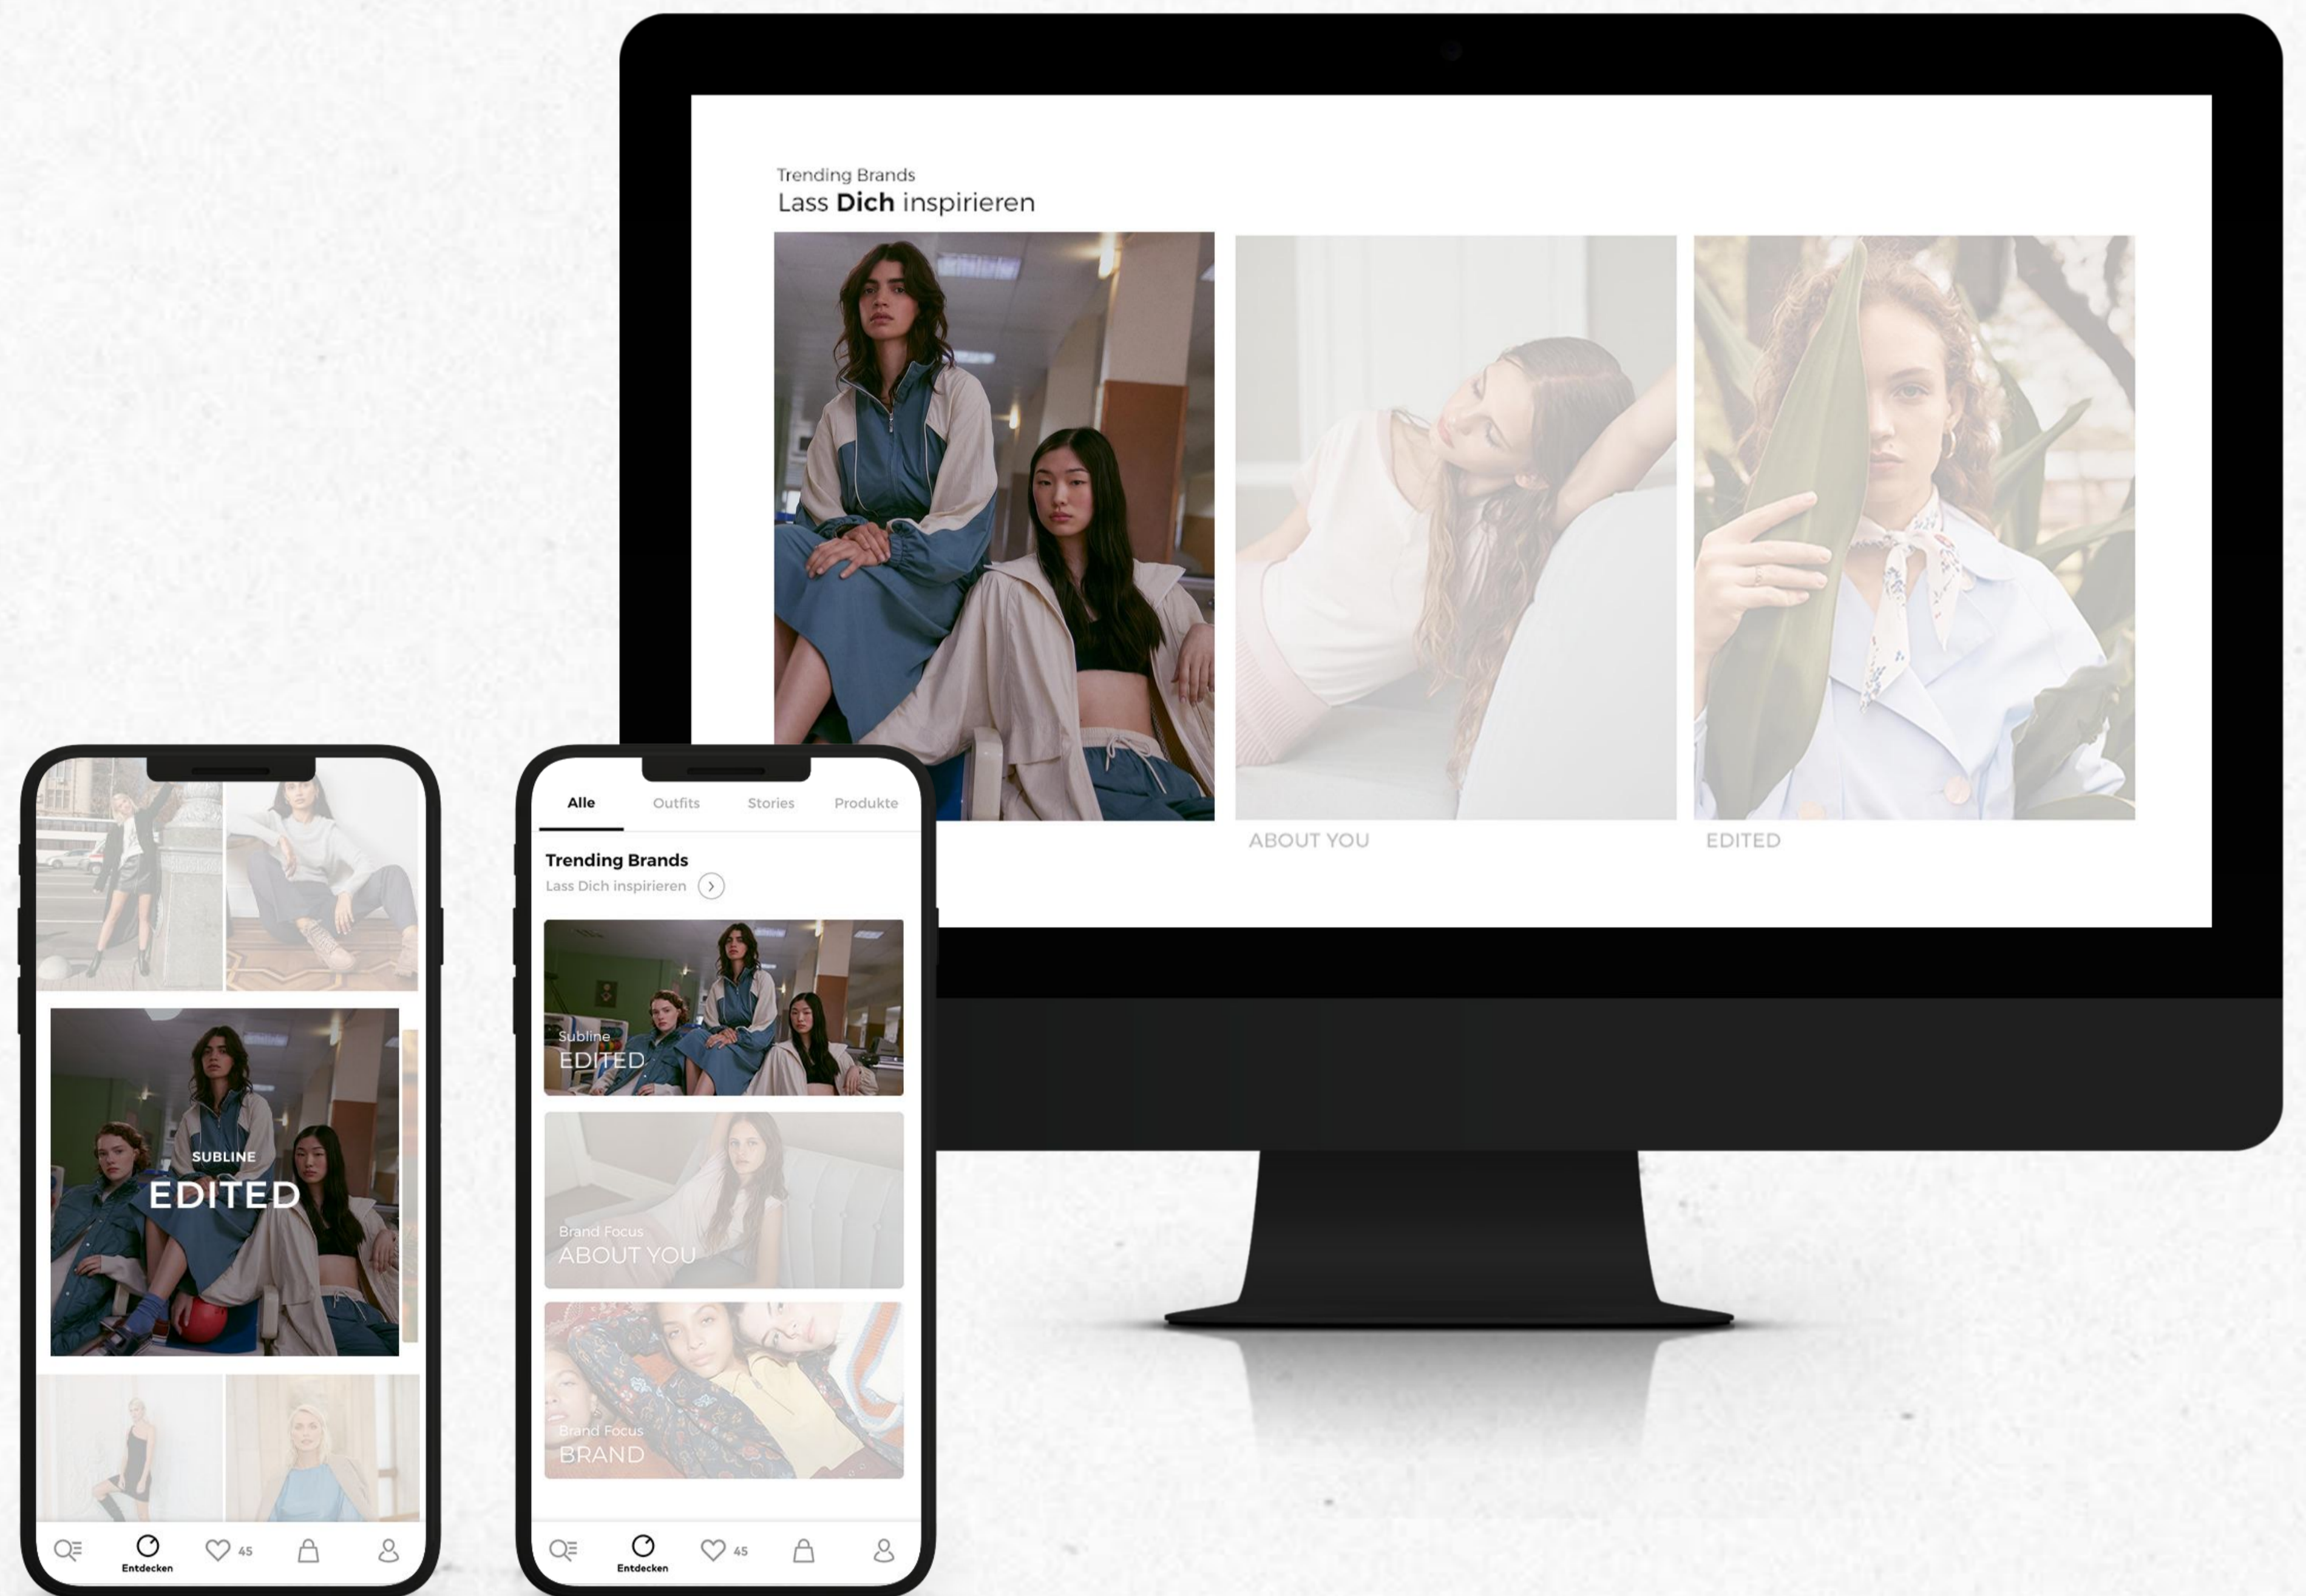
Trending Brands
Lass **Dich** inspirieren

ABOUT YOU

EDITED

SUBLINE
EDITED

Entdecken
45

Alle
Outfits
Stories
Produkte

Trending Brands
Lass Dich inspirieren

Subline
EDITED

Brand Focus
ABOUT YOU

Brand Focus
BRAND

Entdecken
45